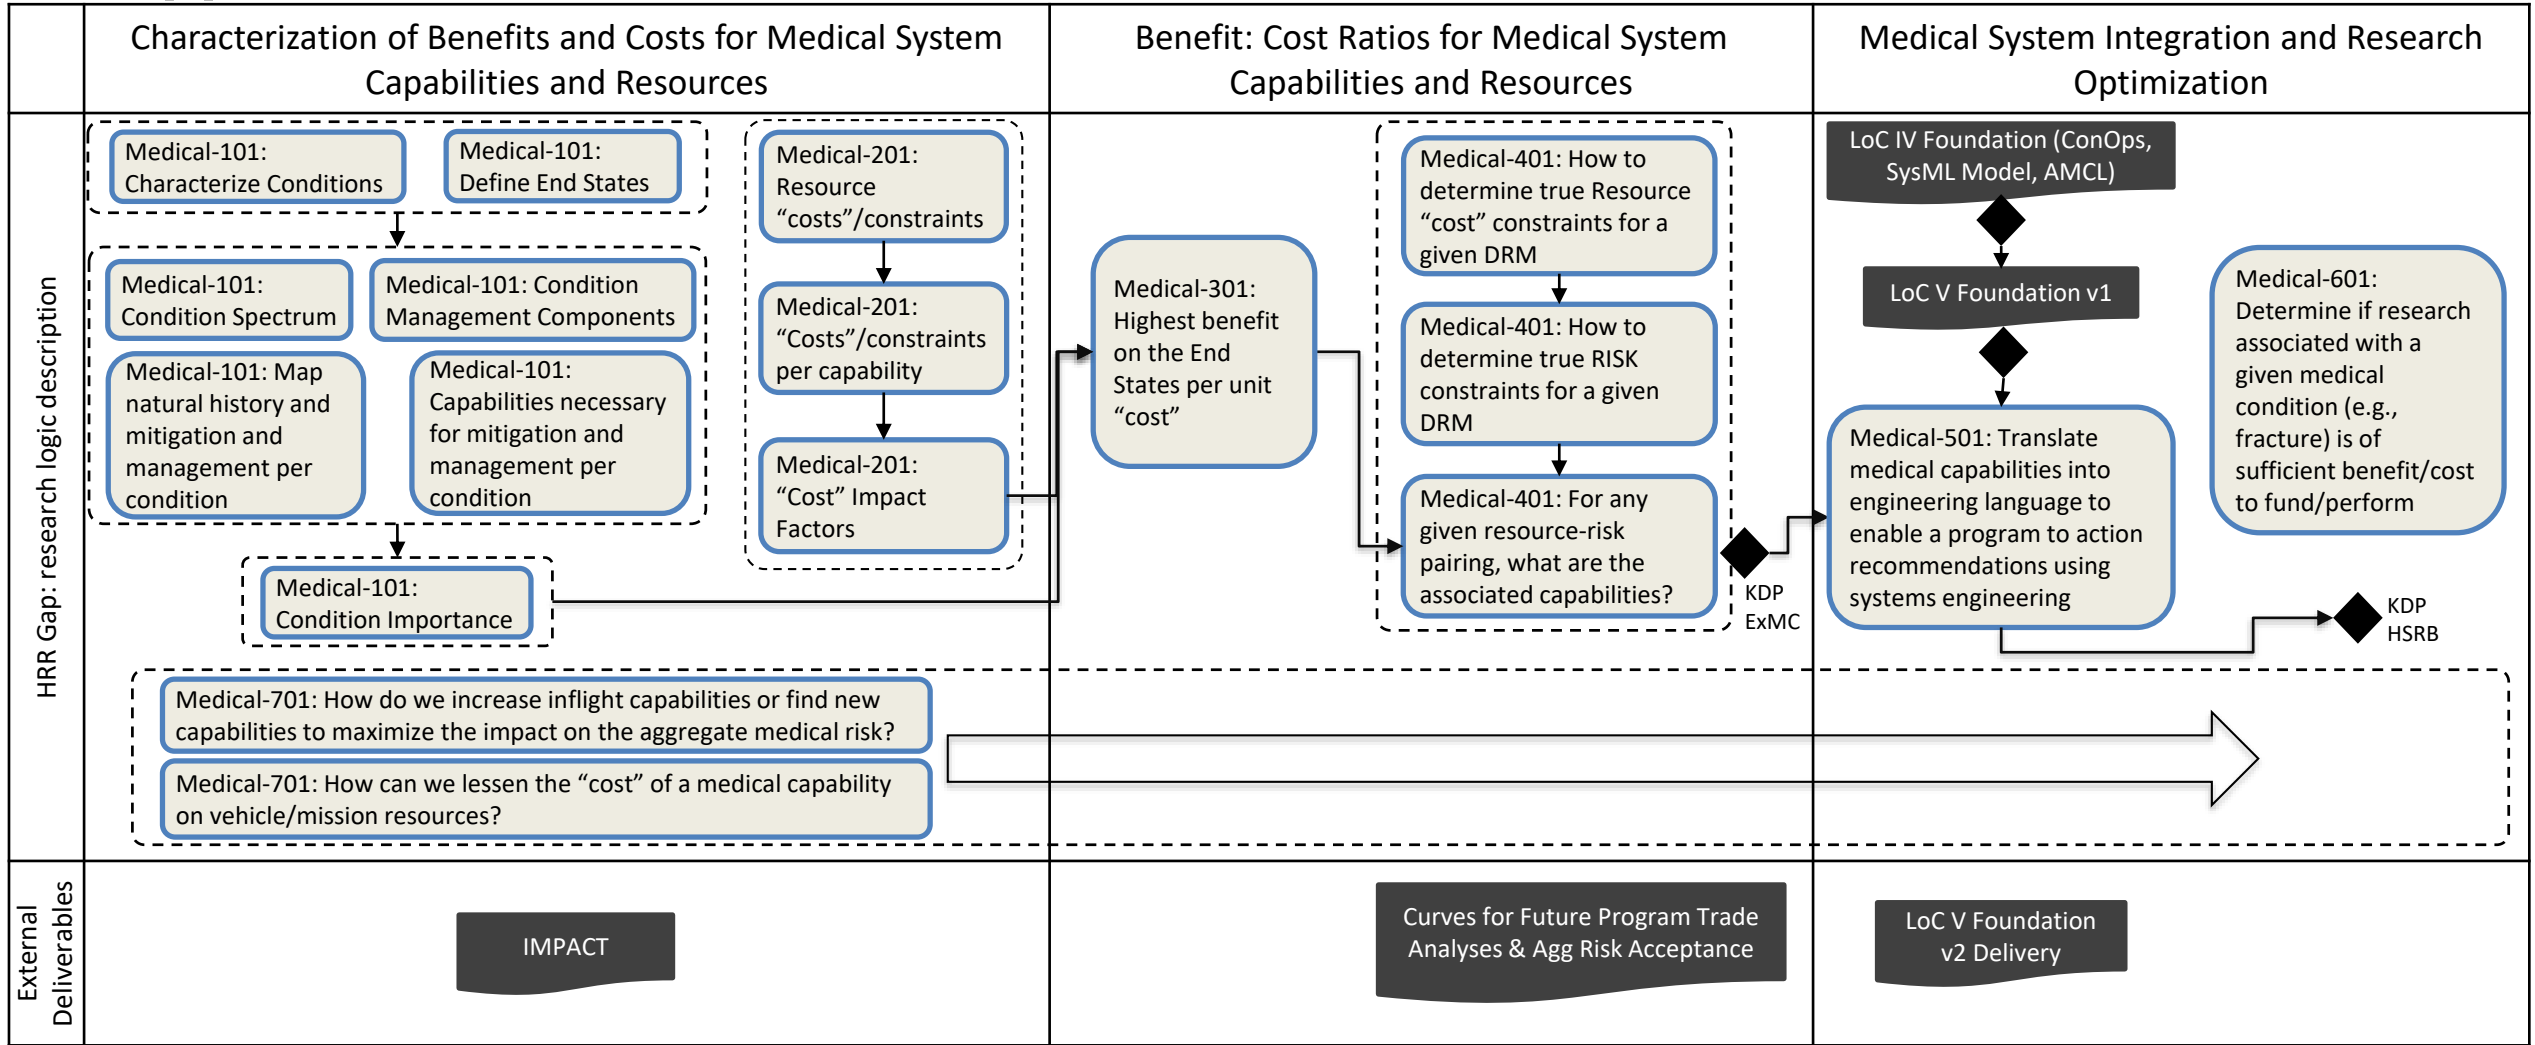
Characterization of Benefits and Costs for Medical System Capabilities and Resources

Benefit: Cost Ratios for Medical System Capabilities and Resources

Medical System Integration and Research Optimization

HRR Gap: research logic description

Medical-101: Characterize Conditions

Medical-101: Define End States

Medical-101: Condition Spectrum

Medical-101: Condition Management Components

Medical-101: Map natural history and mitigation and management per condition

Medical-101: Capabilities necessary for mitigation and management per condition

Medical-101: Condition Importance

Medical-201: Resource “costs”/constraints

Medical-201: “Costs”/constraints per capability

Medical-201: “Cost” Impact Factors

Medical-301: Highest benefit on the End States per unit “cost”

Medical-401: How to determine true Resource “cost” constraints for a given DRM

Medical-401: How to determine true RISK constraints for a given DRM

Medical-401: For any given resource-risk pairing, what are the associated capabilities?

KDP ExMC

LoC IV Foundation (ConOps, SysML Model, AMCL)

LoC V Foundation v1

Medical-501: Translate medical capabilities into engineering language to enable a program to action recommendations using systems engineering

Medical-601: Determine if research associated with a given medical condition (e.g., fracture) is of sufficient benefit/cost to fund/perform

KDP HSRB

Medical-701: How do we increase inflight capabilities or find new capabilities to maximize the impact on the aggregate medical risk?

Medical-701: How can we lessen the “cost” of a medical capability on vehicle/mission resources?

External Deliverables

IMPACT

Curves for Future Program Trade Analyses & Agg Risk Acceptance

LoC V Foundation v2 Delivery